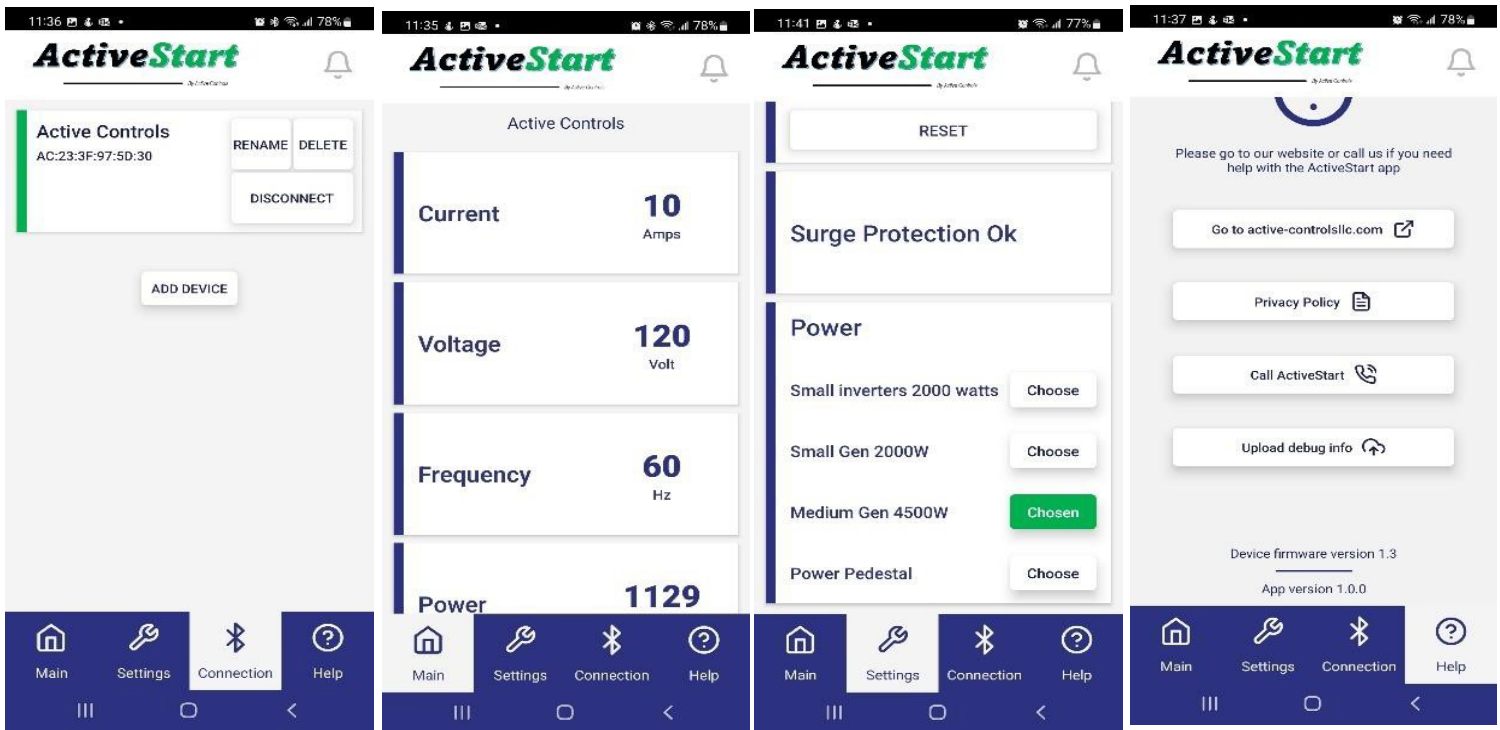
11:36 78%

ActiveStart

By ActiveControls

Active Controls
AC:23:3F:97:5D:30

RENAME DELETE

DISCONNECT

ADD DEVICE

Main Settings Connection Help

11:35 78%

ActiveStart

By ActiveControls

Active Controls

Current 10 Amps

Voltage 120 Volt

Frequency 60 Hz

Power 1129

Main Settings Connection Help

11:41 77%

ActiveStart

By ActiveControls

RESET

Surge Protection Ok

Power

Small inverters 2000 watts Choose

Small Gen 2000W Choose

Medium Gen 4500W Chosen

Power Pedestal Choose

Main Settings Connection Help

11:37 78%

ActiveStart

By ActiveControls

Please go to our website or call us if you need help with the ActiveStart app

Go to active-controlsllc.com

Privacy Policy

Call ActiveStart

Upload debug info

Device firmware version 1.3

App version 1.0.0

Main Settings Connection Help